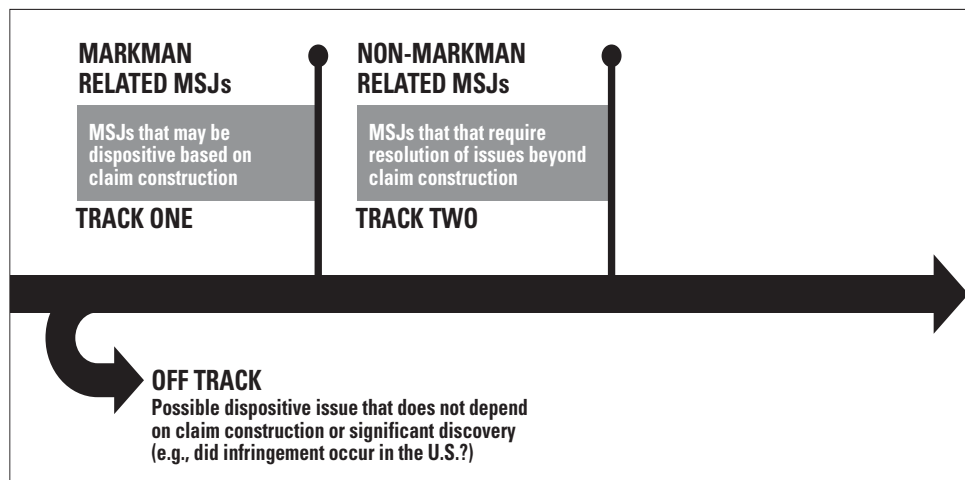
MARKMAN RELATED MSJs

MSJs that may be dispositive based on claim construction

TRACK ONE

NON-MARKMAN RELATED MSJs

MSJs that that require resolution of issues beyond claim construction

TRACK TWO

OFF TRACK

Possible dispositive issue that does not depend on claim construction or significant discovery (e.g., did infringement occur in the U.S.?)